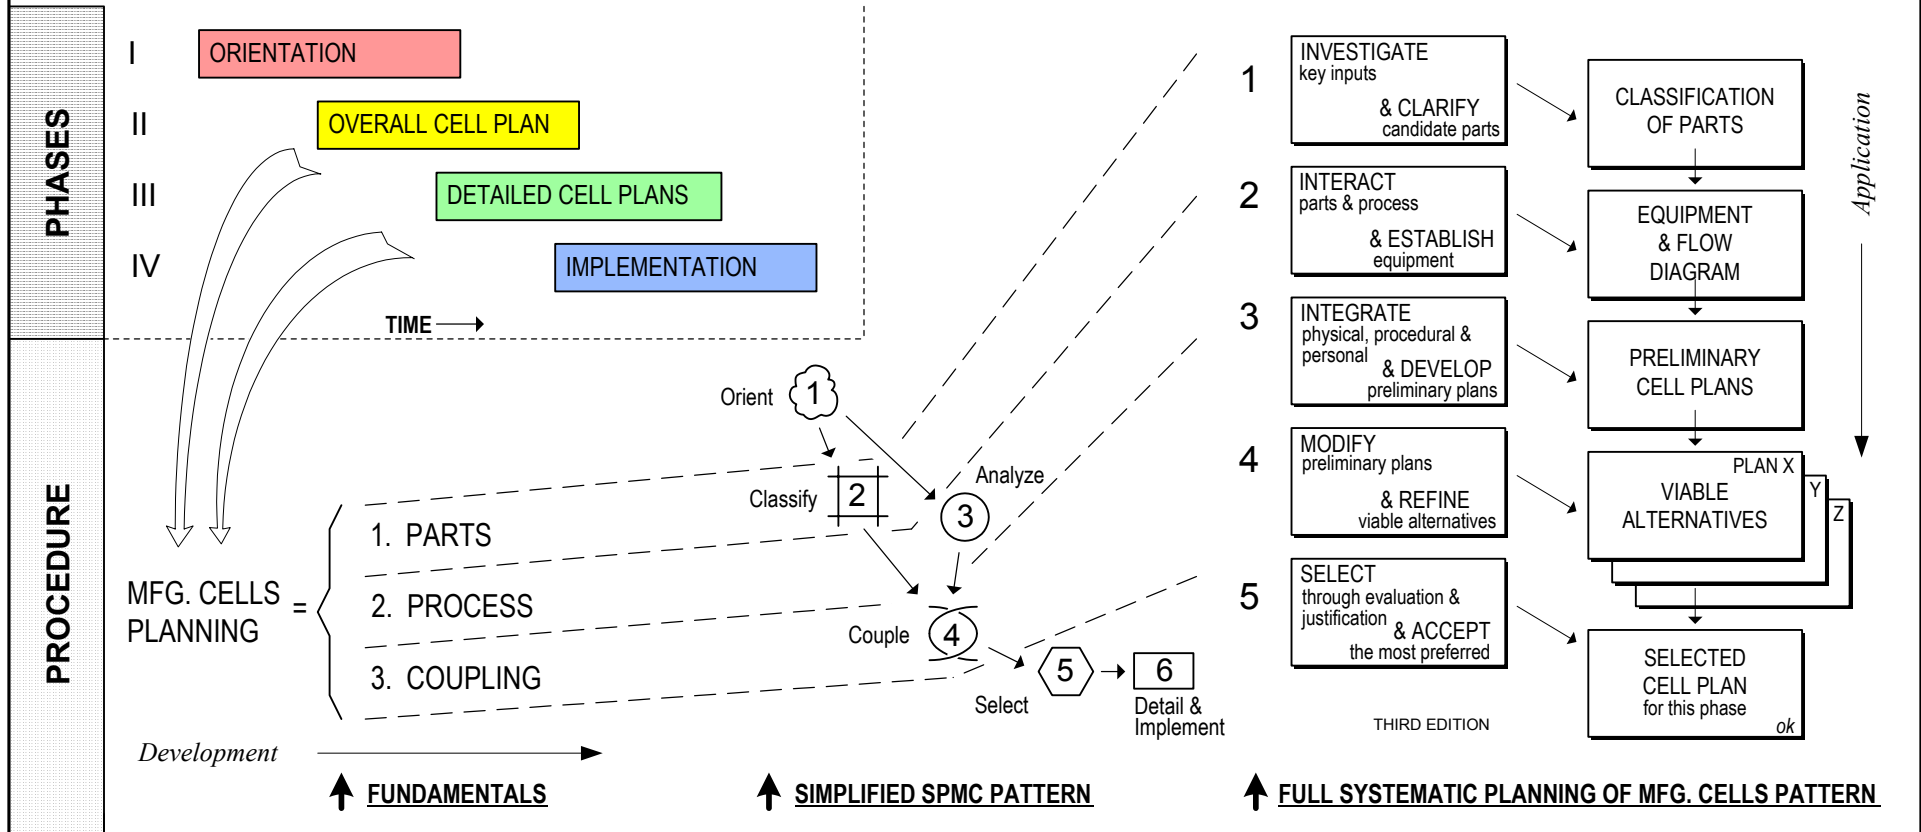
PHASES

I ORIENTATION
II OVERALL CELL PLAN
III DETAILED CELL PLANS
IV IMPLEMENTATION

TIME

PROCEDURE

MFG. CELLS PLANNING =
1. PARTS
2. PROCESS
3. COUPLING

Development

Orient 1
Classify 2
Analyze 3
Couple 4
Select 5
6 Detail & Implement

1 INVESTIGATE key inputs & CLARIFY candidate parts
2 INTERACT parts & process & ESTABLISH equipment
3 INTEGRATE physical, procedural & personal & DEVELOP preliminary plans
4 MODIFY preliminary plans & REFINE viable alternatives
5 SELECT through evaluation & justification & ACCEPT the most preferred

CLASSIFICATION OF PARTS
EQUIPMENT & FLOW DIAGRAM
PRELIMINARY CELL PLANS
PLAN X VIABLE ALTERNATIVES Y Z
SELECTED CELL PLAN for this phase ok

Application

THIRD EDITION

FUNDAMENTALS
SIMPLIFIED SPMC PATTERN
FULL SYSTEMATIC PLANNING OF MFG. CELLS PATTERN